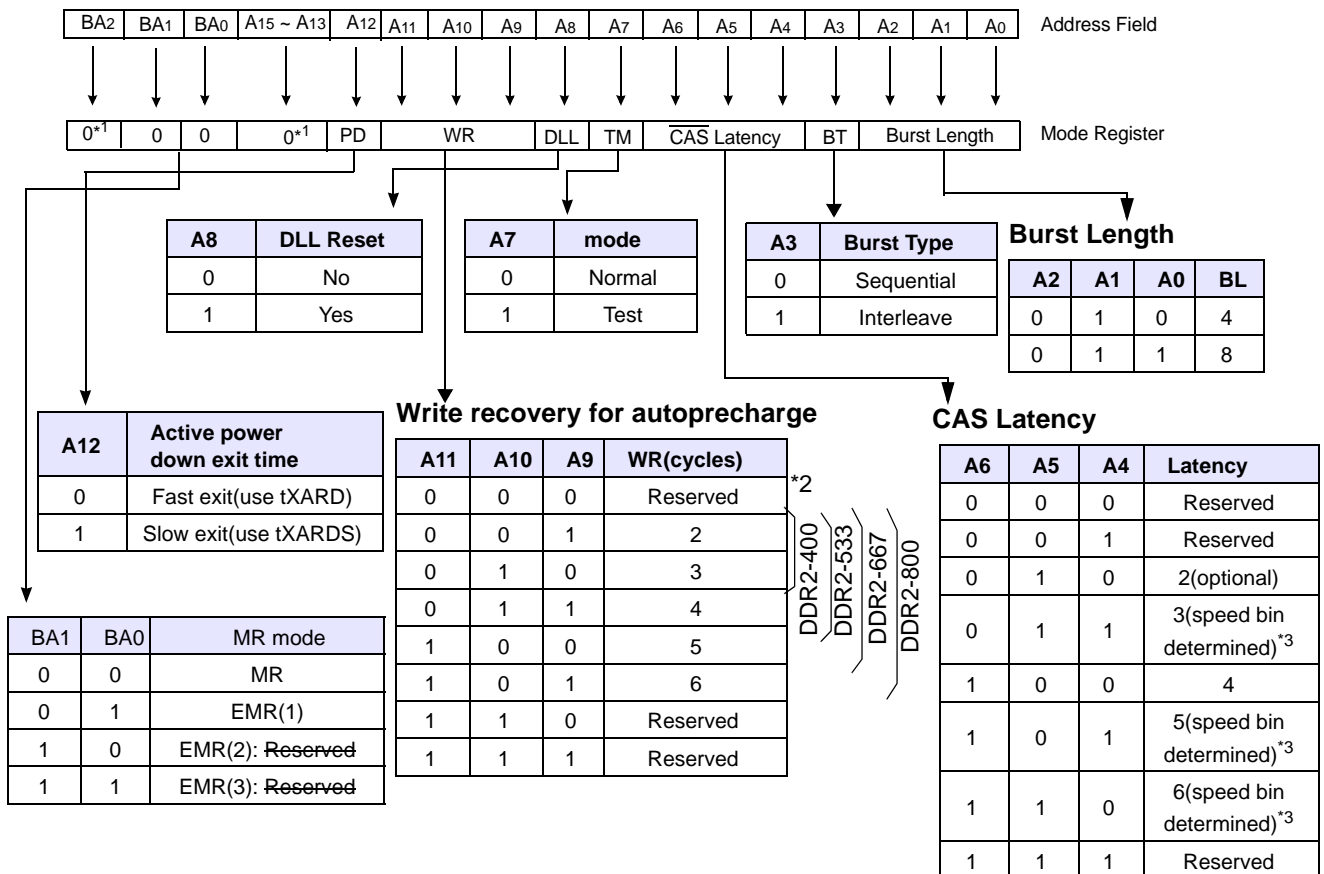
| BA2 | BA1 | BA0 | A15 ~ A13 | A12 | A11 | A10 | A9 | A8 | A7 | A6 | A5 | A4 | A3 | A2 | A1 | A0 |

Address Field

| $0^{*1}$ | 0 | 0 | $0^{*1}$ | PD | WR | DLL | TM | $\overline{CAS}$ Latency | BT | Burst Length |

Mode Register

| A8 | DLL Reset |
|---|---|
| 0 | No |
| 1 | Yes |

| A7 | mode |
|---|---|
| 0 | Normal |
| 1 | Test |

| A3 | Burst Type |
|---|---|
| 0 | Sequential |
| 1 | Interleave |

Burst Length

| A2 | A1 | A0 | BL |
|---|---|---|---|
| 0 | 1 | 0 | 4 |
| 0 | 1 | 1 | 8 |

| A12 | Active power down exit time |
|---|---|
| 0 | Fast exit(use tXARD) |
| 1 | Slow exit(use tXARDS) |

Write recovery for autoprecharge

| A11 | A10 | A9 | WR(cycles) |
|---|---|---|---|
| 0 | 0 | 0 | Reserved |
| 0 | 0 | 1 | 2 |
| 0 | 1 | 0 | 3 |
| 0 | 1 | 1 | 4 |
| 1 | 0 | 0 | 5 |
| 1 | 0 | 1 | 6 |
| 1 | 1 | 0 | Reserved |
| 1 | 1 | 1 | Reserved |

*2

DDR2-400
DDR2-533
DDR2-667
DDR2-800

CAS Latency

| A6 | A5 | A4 | Latency |
|---|---|---|---|
| 0 | 0 | 0 | Reserved |
| 0 | 0 | 1 | Reserved |
| 0 | 1 | 0 | 2(optional) |
| 0 | 1 | 1 | 3(speed bin determined)$^{*3}$ |
| 1 | 0 | 0 | 4 |
| 1 | 0 | 1 | 5(speed bin determined)$^{*3}$ |
| 1 | 1 | 0 | 6(speed bin determined)$^{*3}$ |
| 1 | 1 | 1 | Reserved |

| BA1 | BA0 | MR mode |
|---|---|---|
| 0 | 0 | MR |
| 0 | 1 | EMR(1) |
| 1 | 0 | EMR(2): Reserved |
| 1 | 1 | EMR(3): Reserved |